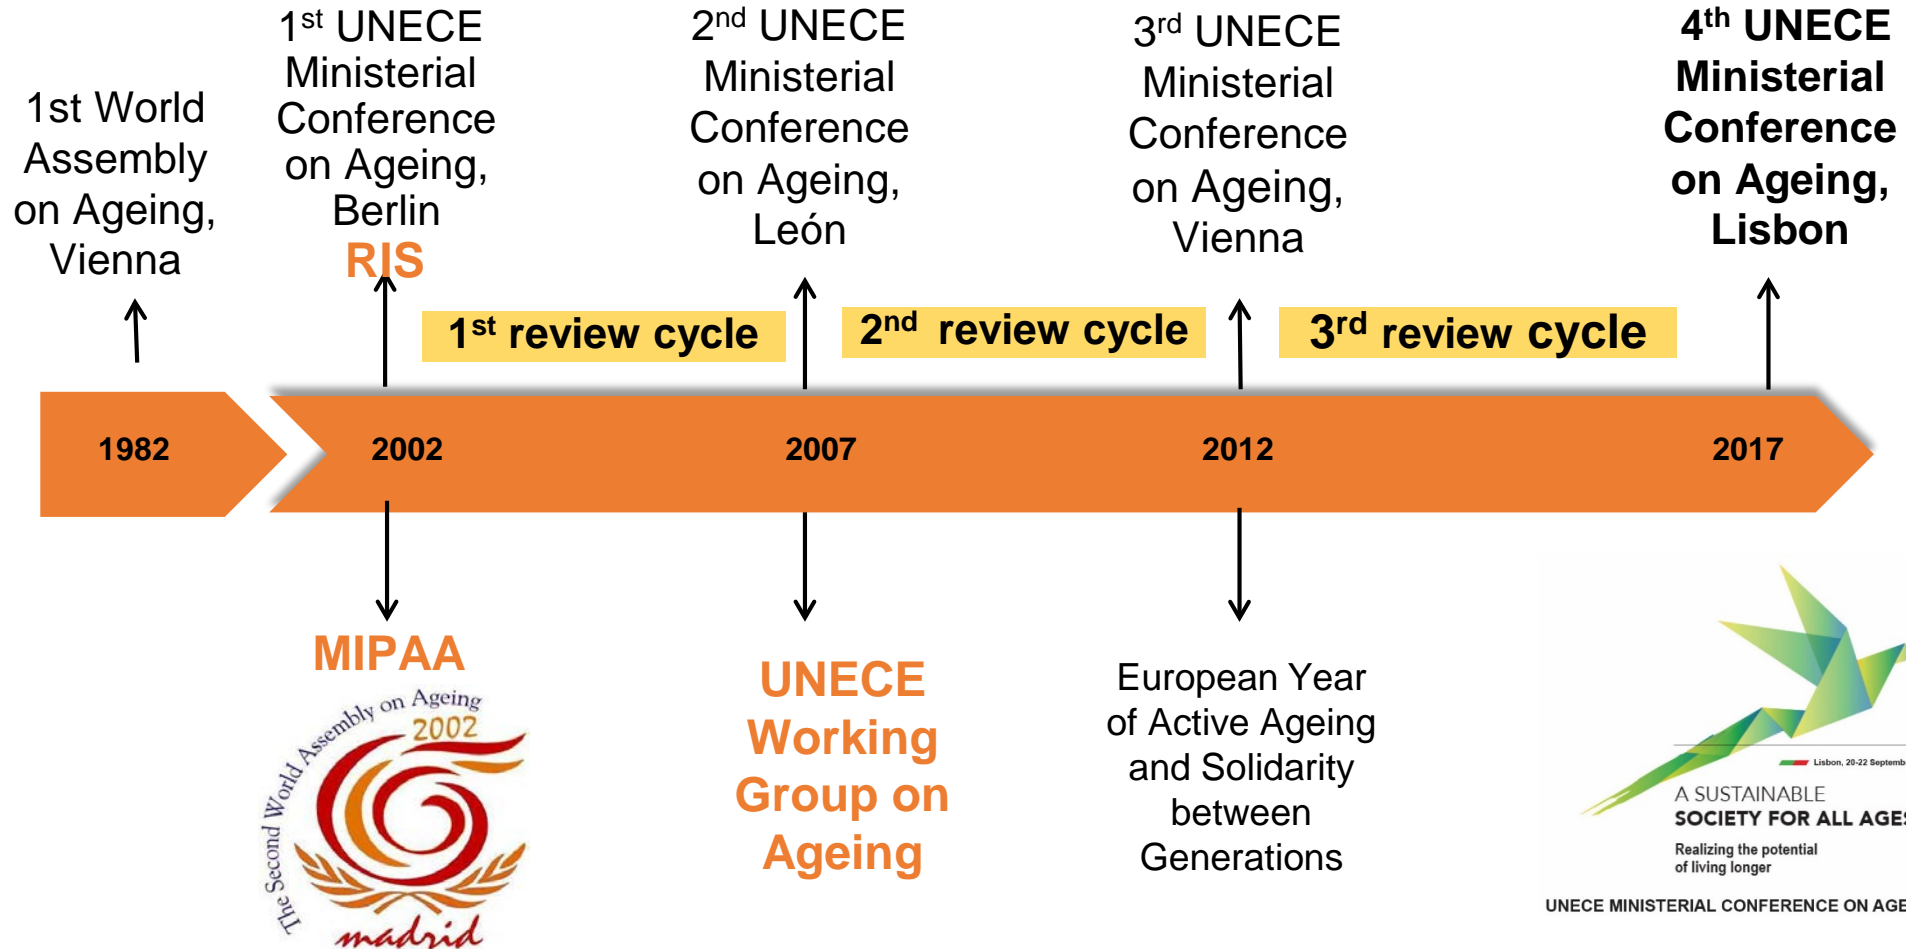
1st World Assembly on Ageing, Vienna

$1^{st}$ UNECE Ministerial Conference on Ageing, Berlin

RIS

$2^{nd}$ UNECE Ministerial Conference on Ageing, León

$3^{rd}$ UNECE Ministerial Conference on Ageing, Vienna

$4^{th}$ UNECE Ministerial Conference on Ageing, Lisbon

$1^{st}$ review cycle

$2^{nd}$ review cycle

$3^{rd}$ review cycle

1982

2002

2007

2012

2017

MIPAA

The Second World Assembly on Ageing 2002

madrid

UNECE Working Group on Ageing

European Year of Active Ageing and Solidarity between Generations

Lisbon, 20-22 Septemb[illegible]

A SUSTAINABLE SOCIETY FOR ALL AGE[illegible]

Realizing the potential of living longer

UNECE MINISTERIAL CONFERENCE ON AGE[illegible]